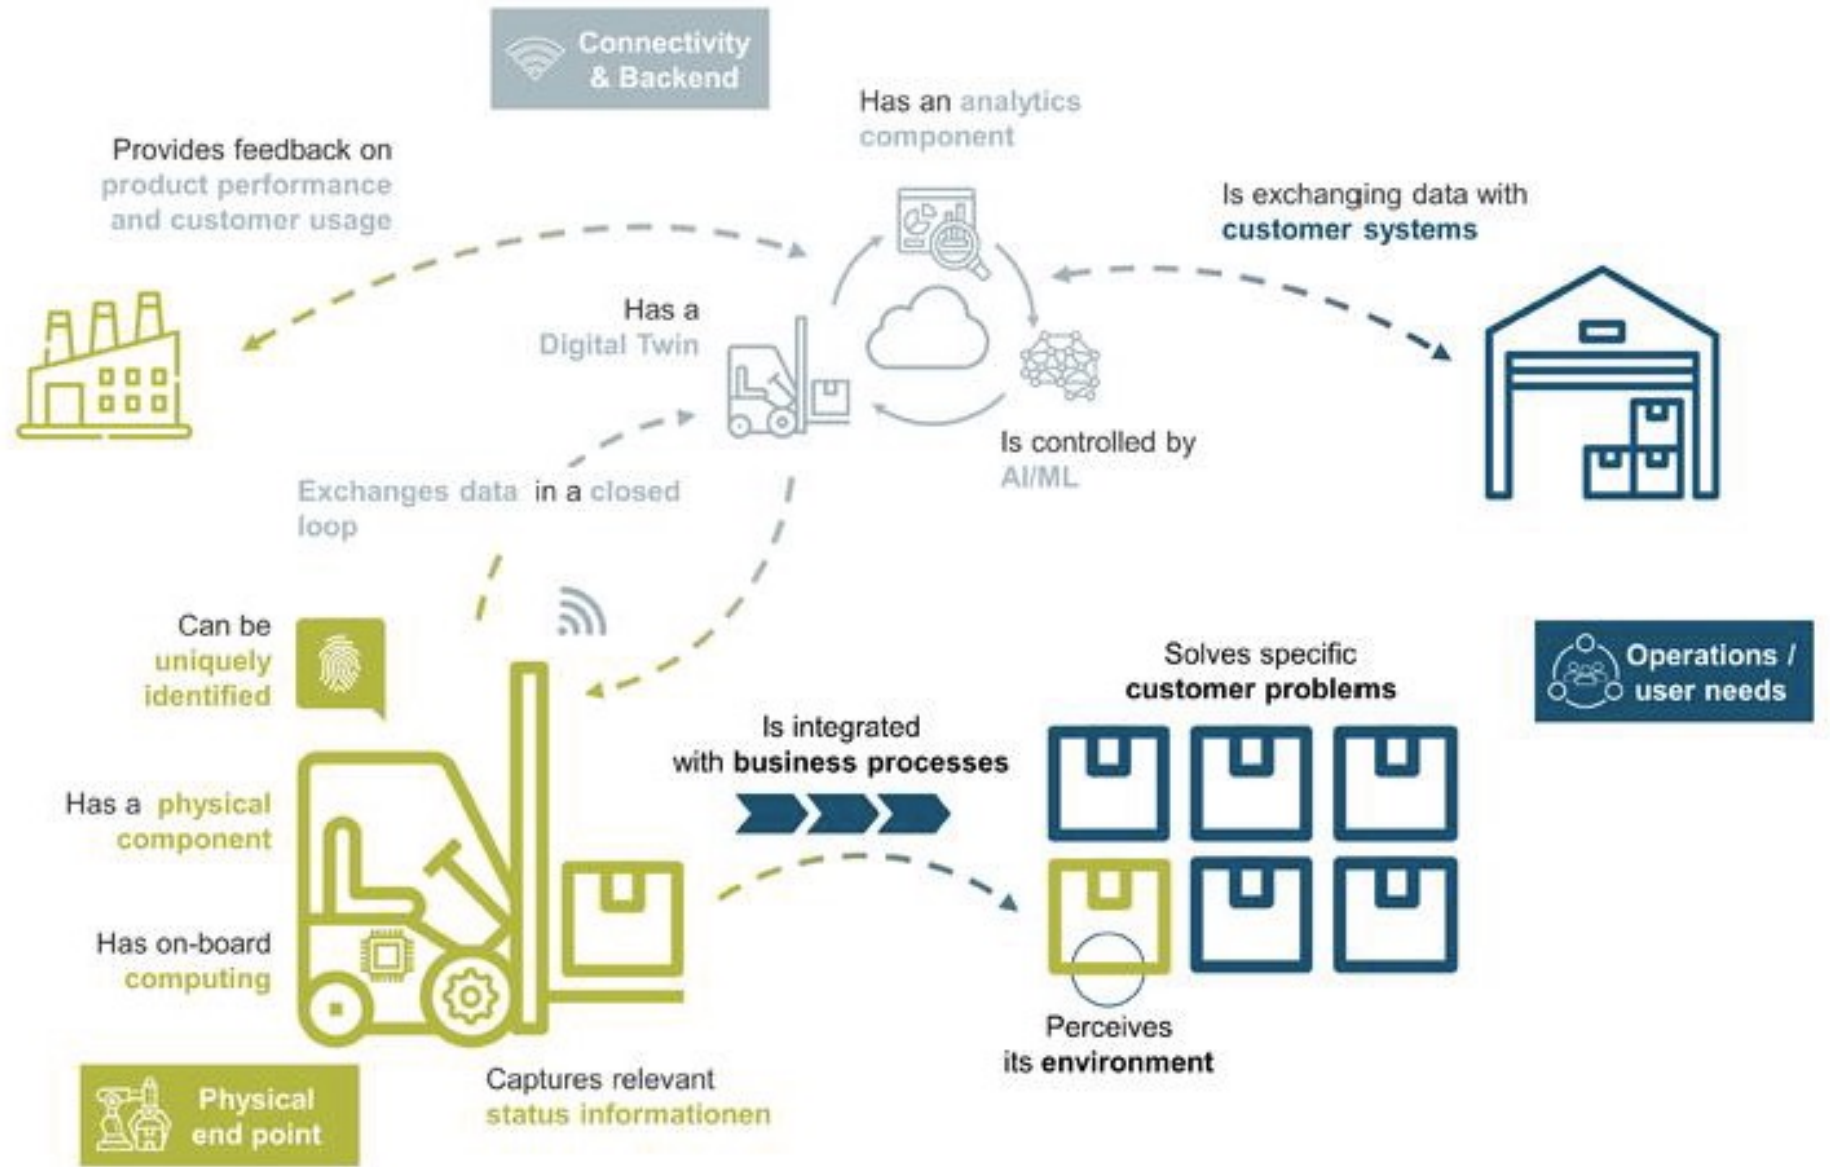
Connectivity & Backend

Provides feedback on product performance and customer usage

Has an analytics component

Is exchanging data with customer systems

Has a Digital Twin

Is controlled by AI/ML

Exchanges data in a closed loop

Can be uniquely identified

Has a physical component

Has on-board computing

Physical end point

Captures relevant status informationen

Is integrated with business processes

Solves specific customer problems

Operations / user needs

Perceives its environment